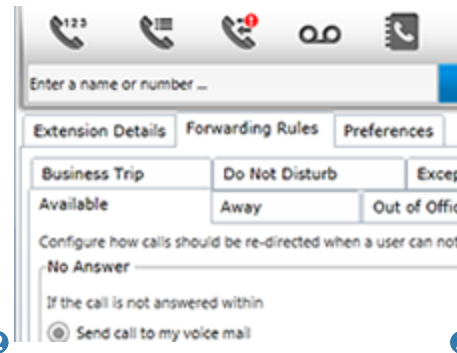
123

Enter a name or number ...

Extension Details
Forwarding Rules
Preferences

Business Trip
Do Not Disturb
Excep

Available
Away
Out of Offic

Configure how calls should be re-directed when a user can not

No Answer

If the call is not answered within

Send call to my voice mail